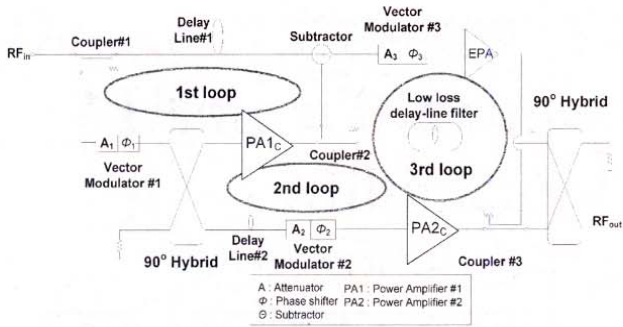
$RF_{in}$

Coupler#1

Delay Line#1

Subtractor

Vector Modulator #3

$A_3$ $\Phi_3$

EPA

1st loop

Low loss delay-line filter

90° Hybrid

$A_1$ $\Phi_1$

$PA1_C$

Coupler#2

Vector Modulator #1

2nd loop

3rd loop

Delay Line#2

$A_2$ $\Phi_2$

$PA2_C$

$RF_{out}$

90° Hybrid

Vector Modulator #2

Coupler #3

A : Attenuator

$\Phi$ : Phase shifter

$\Theta$ : Subtractor

PA1 : Power Amplifier #1

PA2 : Power Amplifier #2